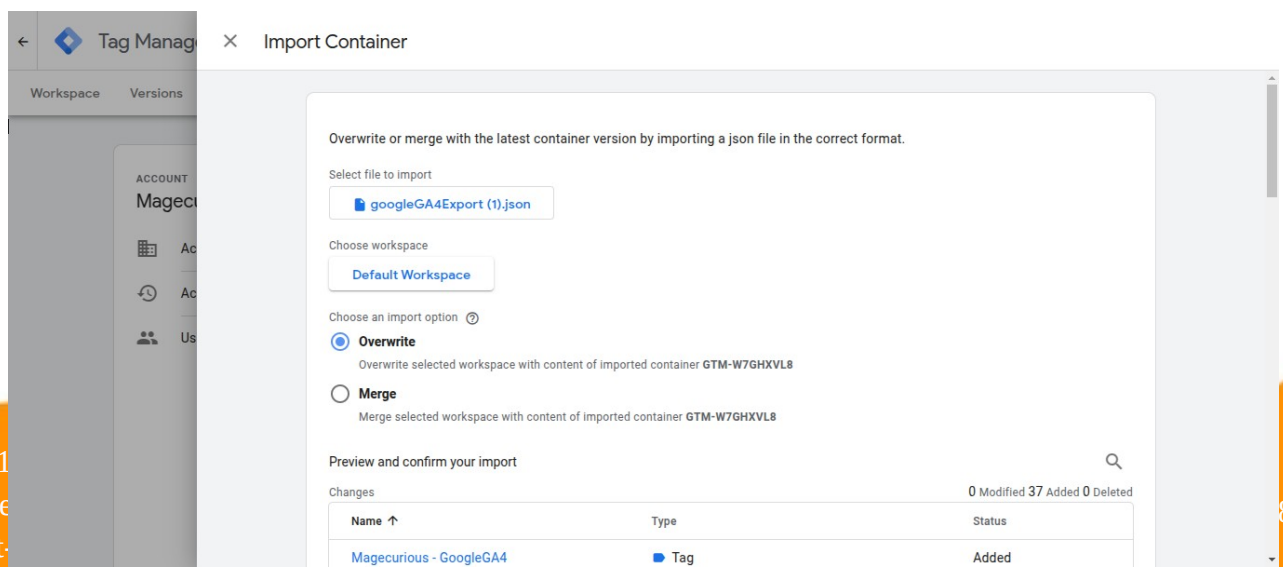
Tag Manag

Workspace Versions

ACCOUNT
Magecu

Ac

Ac

Us

× Import Container

Overwrite or merge with the latest container version by importing a json file in the correct format.

Select file to import

googleGA4Export (1).json

Choose workspace

Default Workspace

Choose an import option

Overwrite

Overwrite selected workspace with content of imported container GTM-W7GHXVL8

Merge

Merge selected workspace with content of imported container GTM-W7GHXVL8

Preview and confirm your import

Changes

0 Modified 37 Added 0 Deleted

| Name ↑ | Type | Status |
|---|---|---|
| Magecurious - GoogleGA4 | Tag | Added |